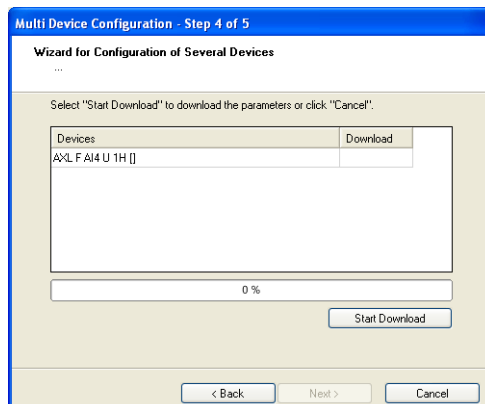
Multi Device Configuration - Step 4 of 5

Wizard for Configuration of Several Devices
...

Select "Start Download" to download the parameters or click "Cancel".

| Devices | Download |
|---|---|
| AXL F AI4 U 1H [] | |

0 %

Start Download

< Back
Next >
Cancel